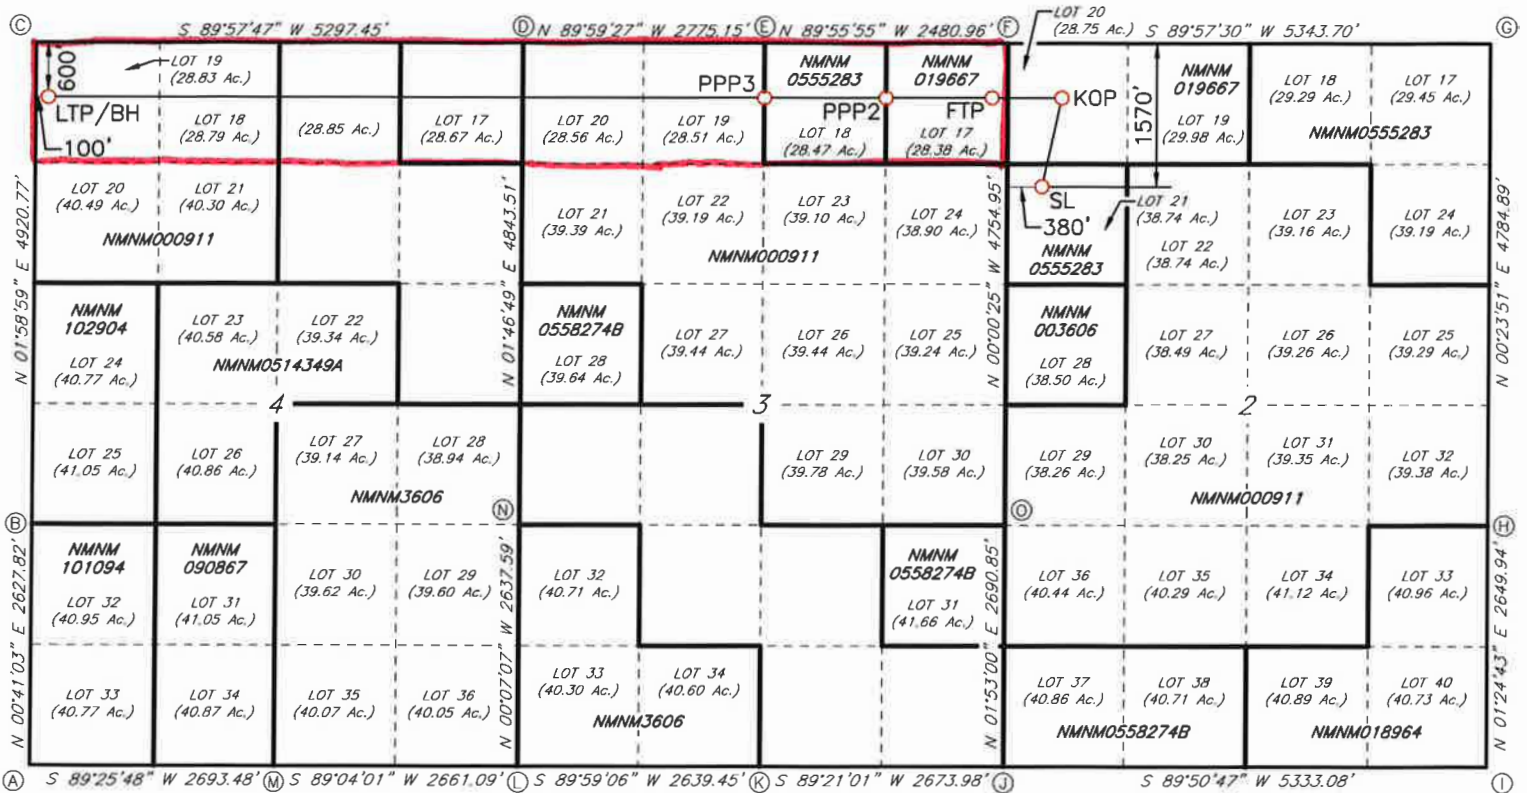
Ⓒ S 89°57'47" W 5297.45' Ⓓ N 89°59'27" W 2775.15' Ⓔ N 89°55'55" W 2480.96' Ⓕ LOT 20 (28.75 Ac.) S 89°57'30" W 5343.70' Ⓖ

600'
LOT 19 (28.83 Ac.)
LTP/BH
100'
LOT 18 (28.79 Ac.)
(28.85 Ac.)
LOT 17 (28.67 Ac.)
LOT 20 (28.56 Ac.)
PPP3
LOT 19 (28.51 Ac.)
NMNM 0555283
PPP2
LOT 18 (28.47 Ac.)
NMNM 019667
FTP
LOT 17 (28.38 Ac.)
KOP
1570'
NMNM 019667
LOT 19 (29.98 Ac.)
LOT 18 (29.29 Ac.)
LOT 17 (29.45 Ac.)
NMNM0555283

LOT 20 (40.49 Ac.)
LOT 21 (40.30 Ac.)
NMNM000911
LOT 21 (39.39 Ac.)
LOT 22 (39.19 Ac.)
LOT 23 (39.10 Ac.)
LOT 24 (38.90 Ac.)
NMNM000911
SL
380'
NMNM 0555283
LOT 21 (38.74 Ac.)
LOT 22 (38.74 Ac.)
LOT 23 (39.16 Ac.)
LOT 24 (39.19 Ac.)

NMNM 102904
LOT 24 (40.77 Ac.)
LOT 23 (40.58 Ac.)
LOT 22 (39.34 Ac.)
NMNM0514349A
NMNM 0558274B
LOT 28 (39.64 Ac.)
LOT 27 (39.44 Ac.)
LOT 26 (39.44 Ac.)
LOT 25 (39.24 Ac.)
NMNM 003606
LOT 28 (38.50 Ac.)
LOT 27 (38.49 Ac.)
LOT 26 (39.26 Ac.)
LOT 25 (39.29 Ac.)

4
3
2

LOT 25 (41.05 Ac.)
LOT 26 (40.86 Ac.)
LOT 27 (39.14 Ac.)
LOT 28 (38.94 Ac.)
NMNM3606
LOT 29 (39.78 Ac.)
LOT 30 (39.58 Ac.)
LOT 29 (38.26 Ac.)
LOT 30 (38.25 Ac.)
LOT 31 (39.35 Ac.)
LOT 32 (39.38 Ac.)
NMNM000911

Ⓑ Ⓝ Ⓞ Ⓗ

NMNM 101094
LOT 32 (40.95 Ac.)
NMNM 090867
LOT 31 (41.05 Ac.)
LOT 30 (39.62 Ac.)
LOT 29 (39.60 Ac.)
LOT 32 (40.71 Ac.)
NMNM 0558274B
LOT 31 (41.66 Ac.)
LOT 36 (40.44 Ac.)
LOT 35 (40.29 Ac.)
LOT 34 (41.12 Ac.)
LOT 33 (40.96 Ac.)

LOT 33 (40.77 Ac.)
LOT 34 (40.87 Ac.)
LOT 35 (40.07 Ac.)
LOT 36 (40.05 Ac.)
LOT 33 (40.30 Ac.)
LOT 34 (40.60 Ac.)
NMNM3606
LOT 37 (40.86 Ac.)
LOT 38 (40.71 Ac.)
NMNM0558274B
LOT 39 (40.89 Ac.)
LOT 40 (40.73 Ac.)
NMNM018964

N 01°58'59" E 4920.77'
N 00°41'03" E 2627.82'
N 01°46'49" E 4843.51'
N 00°07'07" W 2637.59'
N 00°00'25" W 4754.95'
N 01°53'00" E 2690.85'
N 00°23'51" E 4784.89'
N 01°24'43" E 2649.94'

Ⓐ S 89°25'48" W 2693.48' Ⓜ S 89°04'01" W 2661.09' Ⓛ S 89°59'06" W 2639.45' Ⓚ S 89°21'01" W 2673.98' Ⓙ S 89°50'47" W 5333.08' Ⓘ